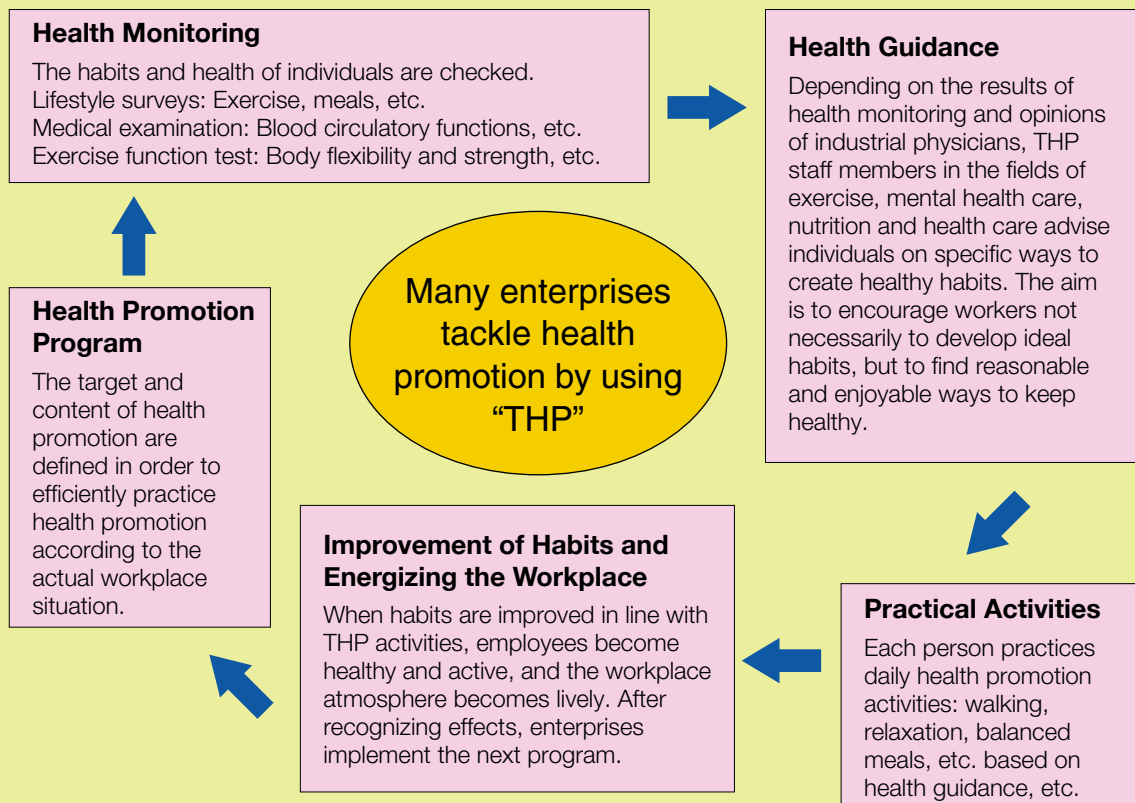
Health Monitoring

The habits and health of individuals are checked.
Lifestyle surveys: Exercise, meals, etc.
Medical examination: Blood circulatory functions, etc.
Exercise function test: Body flexibility and strength, etc.

Health Guidance

Depending on the results of health monitoring and opinions of industrial physicians, THP staff members in the fields of exercise, mental health care, nutrition and health care advise individuals on specific ways to create healthy habits. The aim is to encourage workers not necessarily to develop ideal habits, but to find reasonable and enjoyable ways to keep healthy.

Many enterprises tackle health promotion by using "THP"

Health Promotion Program

The target and content of health promotion are defined in order to efficiently practice health promotion according to the actual workplace situation.

Improvement of Habits and Energizing the Workplace

When habits are improved in line with THP activities, employees become healthy and active, and the workplace atmosphere becomes lively. After recognizing effects, enterprises implement the next program.

Practical Activities

Each person practices daily health promotion activities: walking, relaxation, balanced meals, etc. based on health guidance, etc.